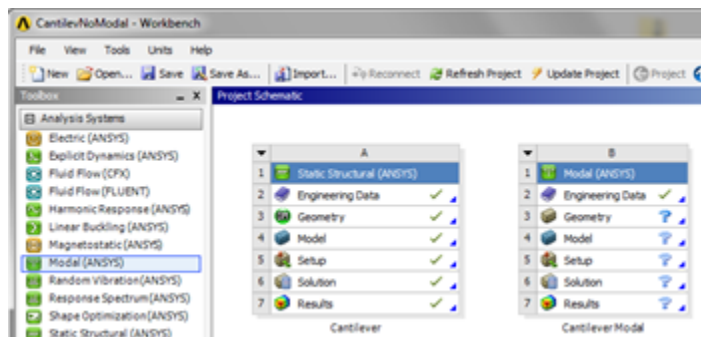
CantilevNoModal - Workbench

File View Tools Units Help

New Open... Save Save As... Import... Reconnect Refresh Project Update Project Project

Toolbox

Analysis Systems

Electric (ANSYS)
Explicit Dynamics (ANSYS)
Fluid Flow (CFX)
Fluid Flow (FLUENT)
Harmonic Response (ANSYS)
Linear Buckling (ANSYS)
Magnetostatic (ANSYS)
Modal (ANSYS)
Random Vibration (ANSYS)
Response Spectrum (ANSYS)
Shape Optimization (ANSYS)
Static Structural (ANSYS)

Project Schematic

| | A |
|---|---|
| 1 | Static Structural (ANSYS) |
| 2 | Engineering Data |
| 3 | Geometry |
| 4 | Model |
| 5 | Setup |
| 6 | Solution |
| 7 | Results |

Cantilever

| | B |
|---|---|
| 1 | Modal (ANSYS) |
| 2 | Engineering Data |
| 3 | Geometry |
| 4 | Model |
| 5 | Setup |
| 6 | Solution |
| 7 | Results |

Cantilever Modal